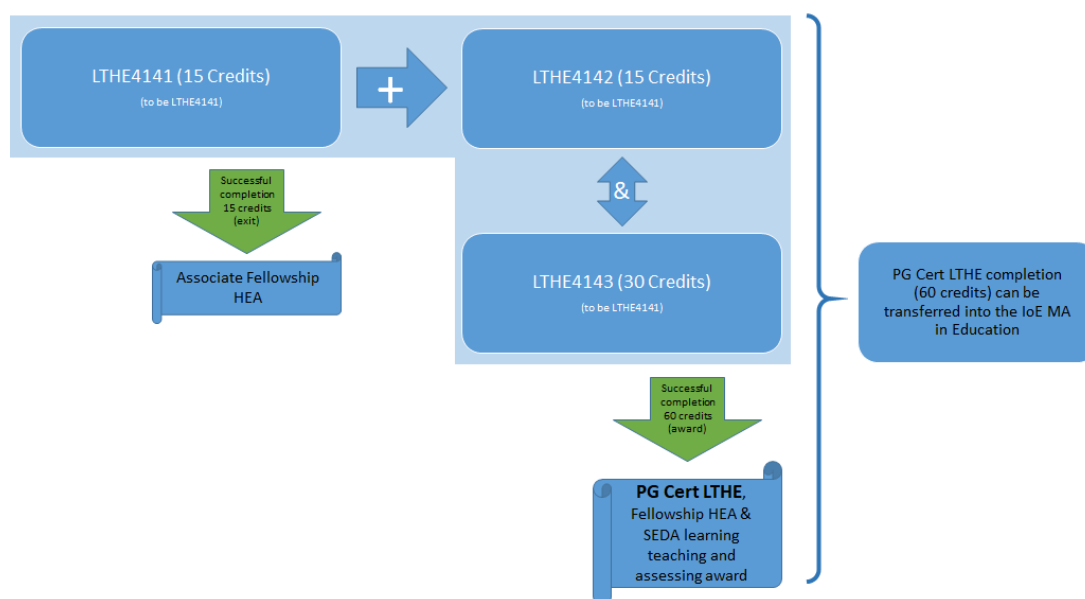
LTHE4141 (15 Credits)
(to be LTHE4141)

+

LTHE4142 (15 Credits)
(to be LTHE4141)

&

LTHE4143 (30 Credits)
(to be LTHE4141)

Successful completion 15 credits (exit)

Associate Fellowship HEA

Successful completion 60 credits (award)

**PG Cert LTHE**, Fellowship HEA & SEDA learning teaching and assessing award

PG Cert LTHE completion (60 credits) can be transferred into the IoE MA in Education